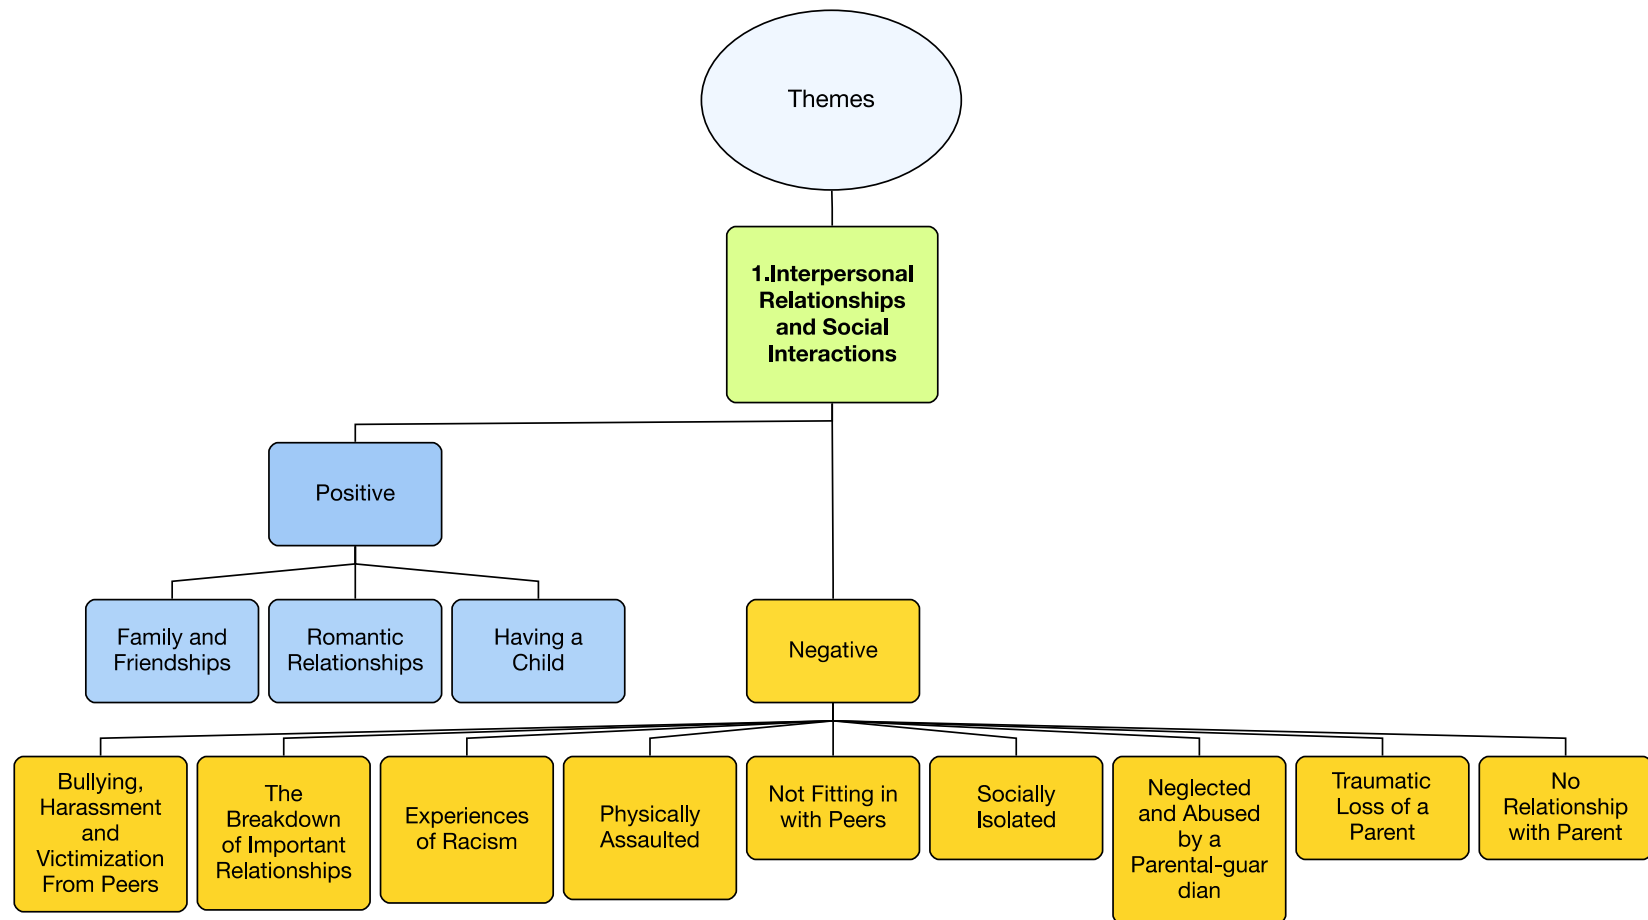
Themes

1.Interpersonal Relationships and Social Interactions

Positive

Family and Friendships

Romantic Relationships

Having a Child

Negative

Bullying, Harassment and Victimization From Peers

The Breakdown of Important Relationships

Experiences of Racism

Physically Assaulted

Not Fitting in with Peers

Socially Isolated

Neglected and Abused by a Parental-guardian

Traumatic Loss of a Parent

No Relationship with Parent